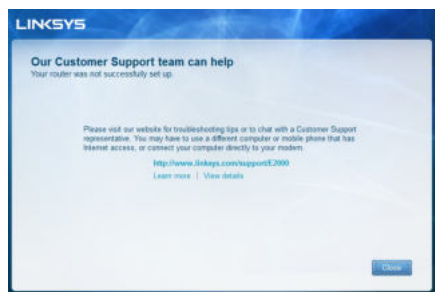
LINKSYS

Our Customer Support team can help
Your router was not successfully set up.

Please visit our website for troubleshooting tips or to chat with a Customer Support representative. You may have to use a different computer or mobile phone that has Internet access, or connect your computer directly to your modem.

http://www.linksys.com/supportE2000
Learn more | View details

Close